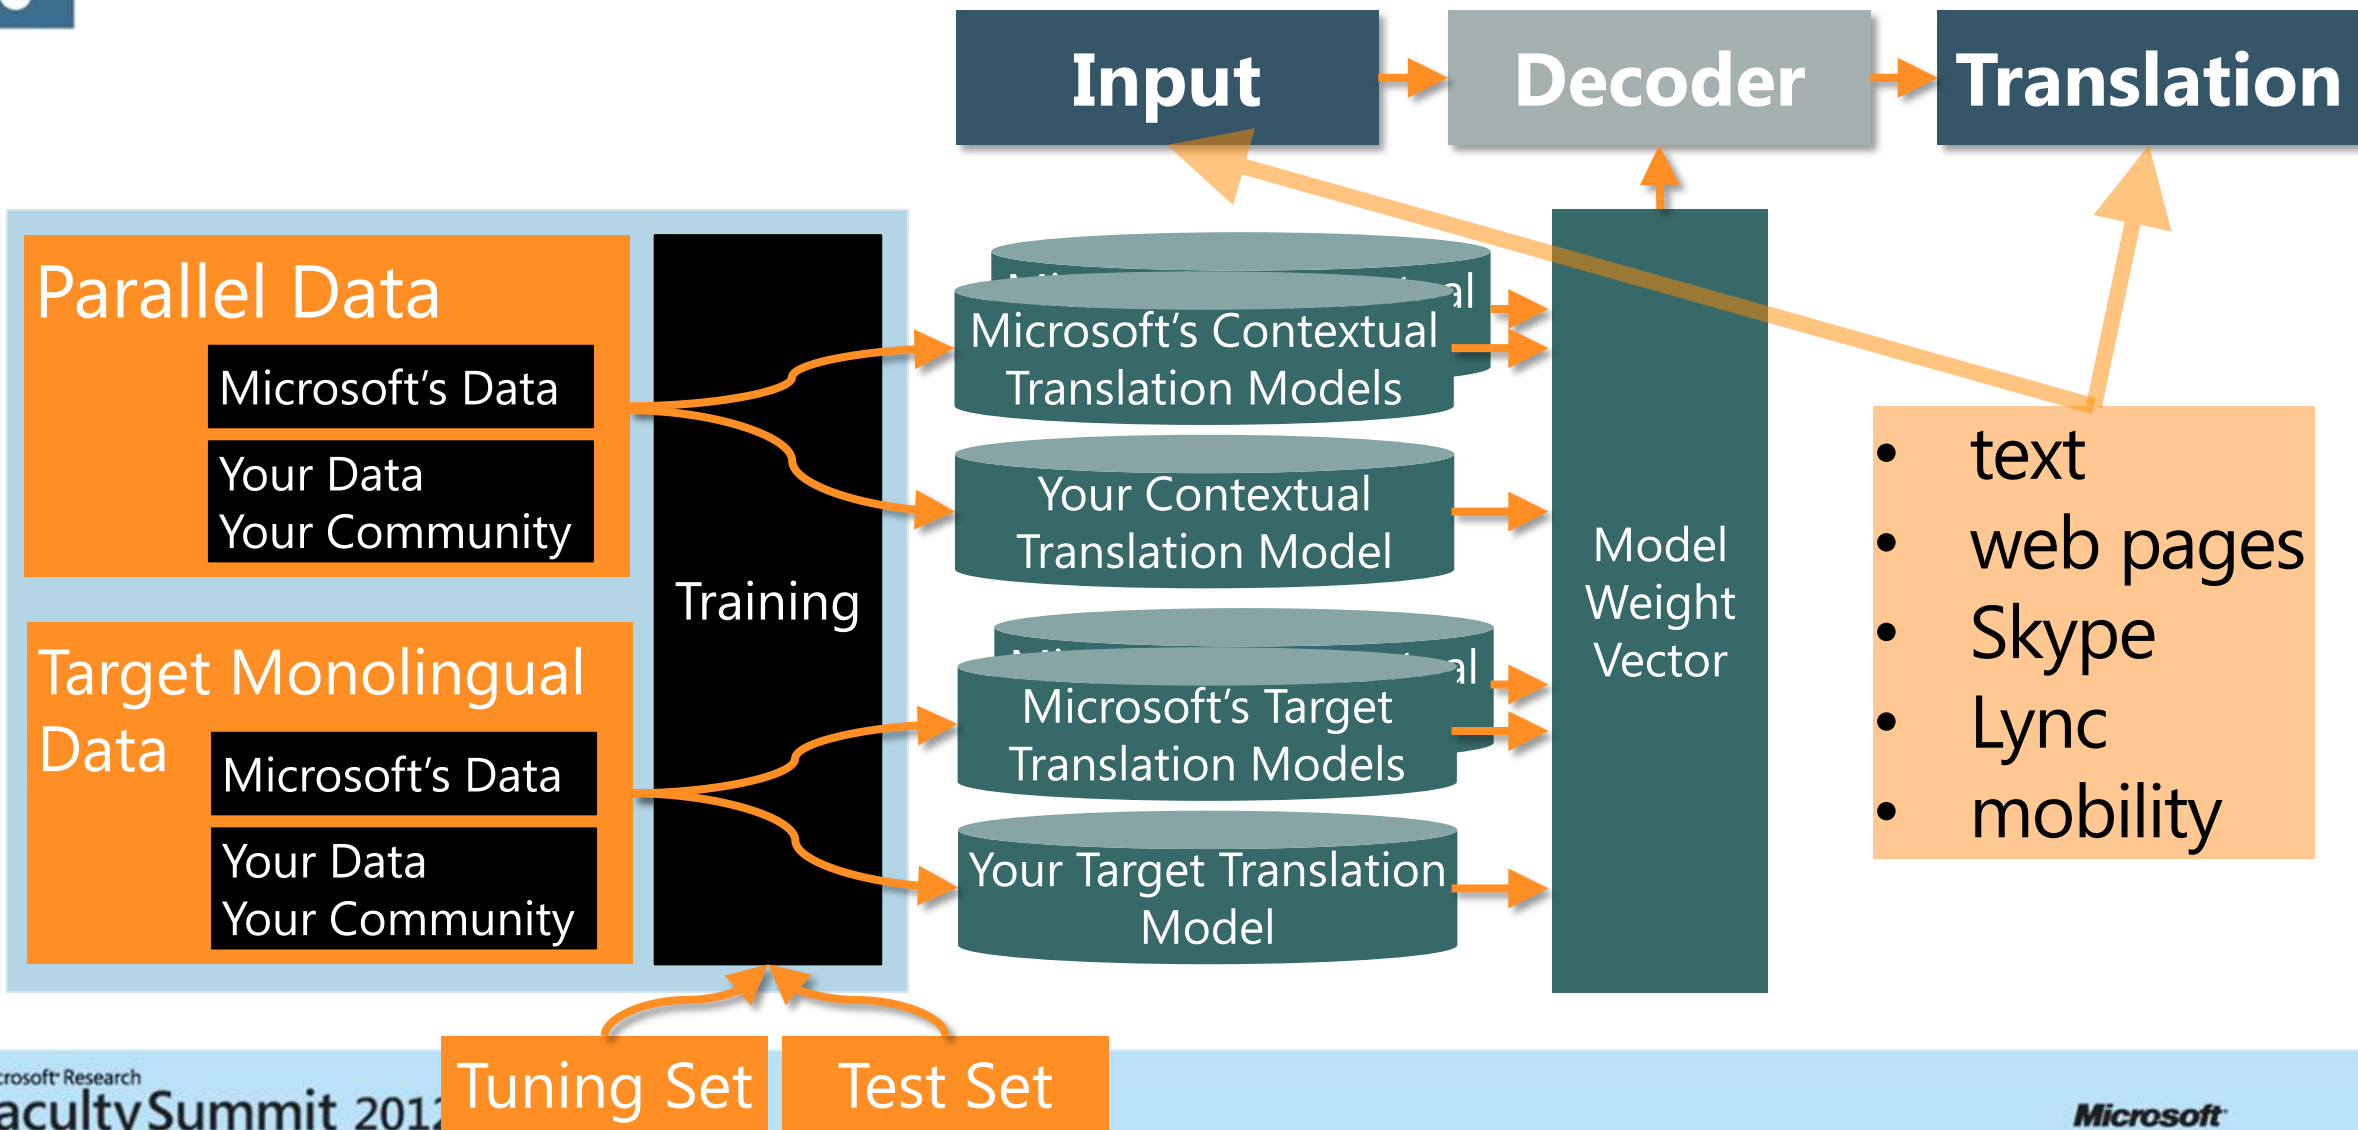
Input

Decoder

Translation

Parallel Data

Microsoft's Data

Your Data
Your Community

Target Monolingual Data

Microsoft's Data

Your Data
Your Community

Training

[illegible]al

Microsoft's Contextual Translation Models

Your Contextual Translation Model

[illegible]al

Microsoft's Target Translation Models

Your Target Translation Model

Model Weight Vector

- text
- web pages
- Skype
- Lync
- mobility

Tuning Set

Test Set

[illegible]rosoft Research
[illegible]aculty Summit 201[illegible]

Microsoft